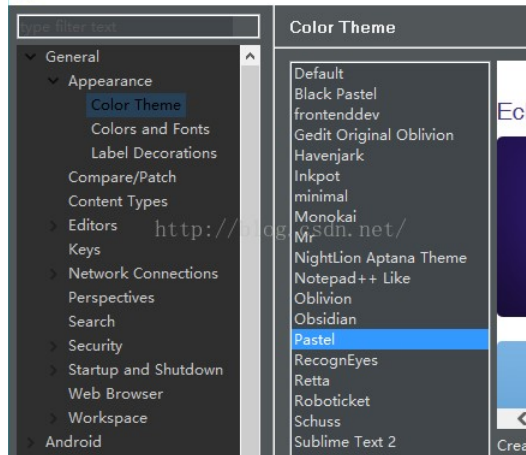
type filter text

General
Appearance
Color Theme
Colors and Fonts
Label Decorations
Compare/Patch
Content Types
Editors
Keys
Network Connections
Perspectives
Search
Security
Startup and Shutdown
Web Browser
Workspace
Android

Color Theme

Default
Black Pastel
frontenddev
Gedit Original Oblivion
Havenjark
Inkpot
minimal
Monokai
Mr
NightLion Aptana Theme
Notepad++ Like
Oblivion
Obsidian
Pastel
RecognEyes
Retta
Roboticket
Schuss
Sublime Text 2

Ec

Crea

http://blog.csdn.net/